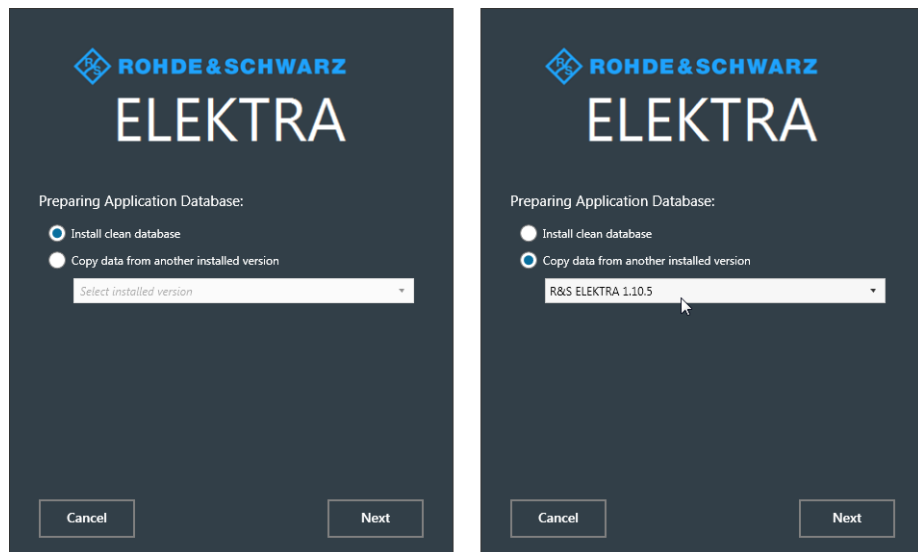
ROHDE&SCHWARZ
ELEKTRA

Preparing Application Database:

Install clean database

Copy data from another installed version

Select installed version

Cancel

Next

ROHDE&SCHWARZ
ELEKTRA

Preparing Application Database:

Install clean database

Copy data from another installed version

R&S ELEKTRA 1.10.5

Cancel

Next